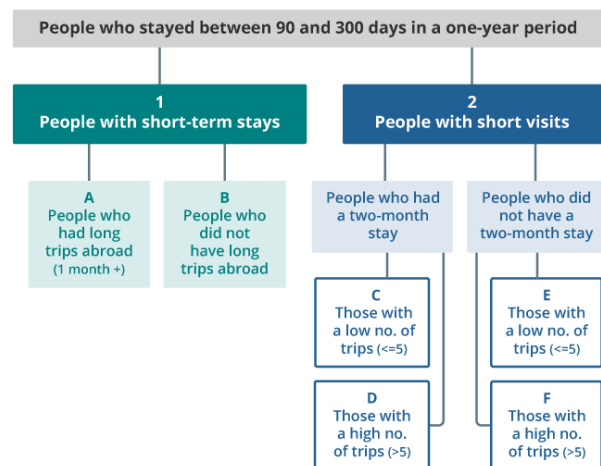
People who stayed between 90 and 300 days in a one-year period

1
People with short-term stays

A
People who had long trips abroad
(1 month +)

B
People who did not have long trips abroad

2
People with short visits

People who had a two-month stay

C
Those with a low no. of trips (<=5)

D
Those with a high no. of trips (>5)

People who did not have a two-month stay

E
Those with a low no. of trips (<=5)

F
Those with a high no. of trips (>5)